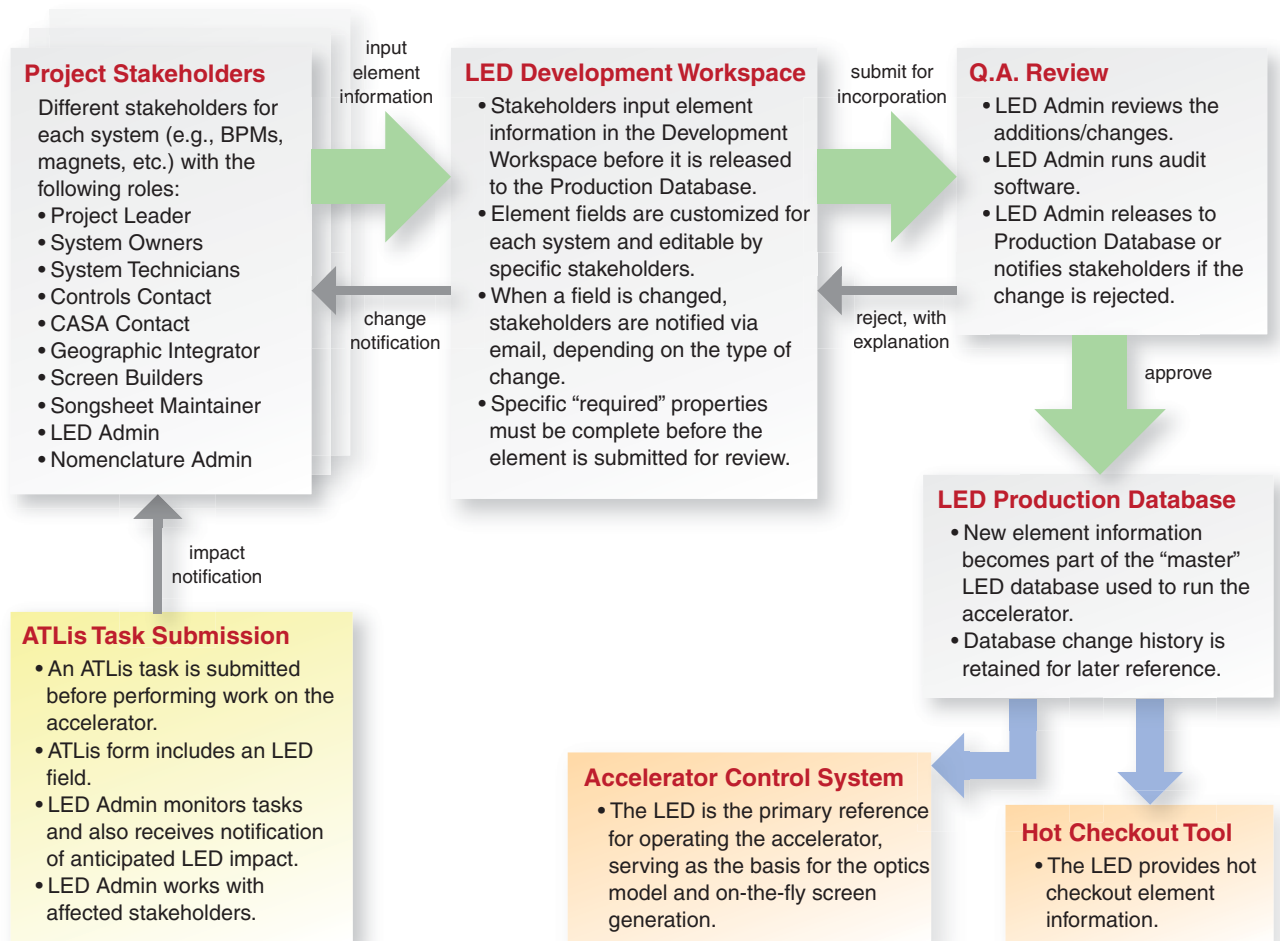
Project Stakeholders
Different stakeholders for each system (e.g., BPMs, magnets, etc.) with the following roles:
• Project Leader
• System Owners
• System Technicians
• Controls Contact
• CASA Contact
• Geographic Integrator
• Screen Builders
• Songsheet Maintainer
• LED Admin
• Nomenclature Admin

input element information

change notification

LED Development Workspace
• Stakeholders input element information in the Development Workspace before it is released to the Production Database.
• Element fields are customized for each system and editable by specific stakeholders.
• When a field is changed, stakeholders are notified via email, depending on the type of change.
• Specific "required" properties must be complete before the element is submitted for review.

submit for incorporation

reject, with explanation

Q.A. Review
• LED Admin reviews the additions/changes.
• LED Admin runs audit software.
• LED Admin releases to Production Database or notifies stakeholders if the change is rejected.

approve

LED Production Database
• New element information becomes part of the "master" LED database used to run the accelerator.
• Database change history is retained for later reference.

impact notification

ATLis Task Submission
• An ATLis task is submitted before performing work on the accelerator.
• ATLis form includes an LED field.
• LED Admin monitors tasks and also receives notification of anticipated LED impact.
• LED Admin works with affected stakeholders.

Accelerator Control System
• The LED is the primary reference for operating the accelerator, serving as the basis for the optics model and on-the-fly screen generation.

Hot Checkout Tool
• The LED provides hot checkout element information.